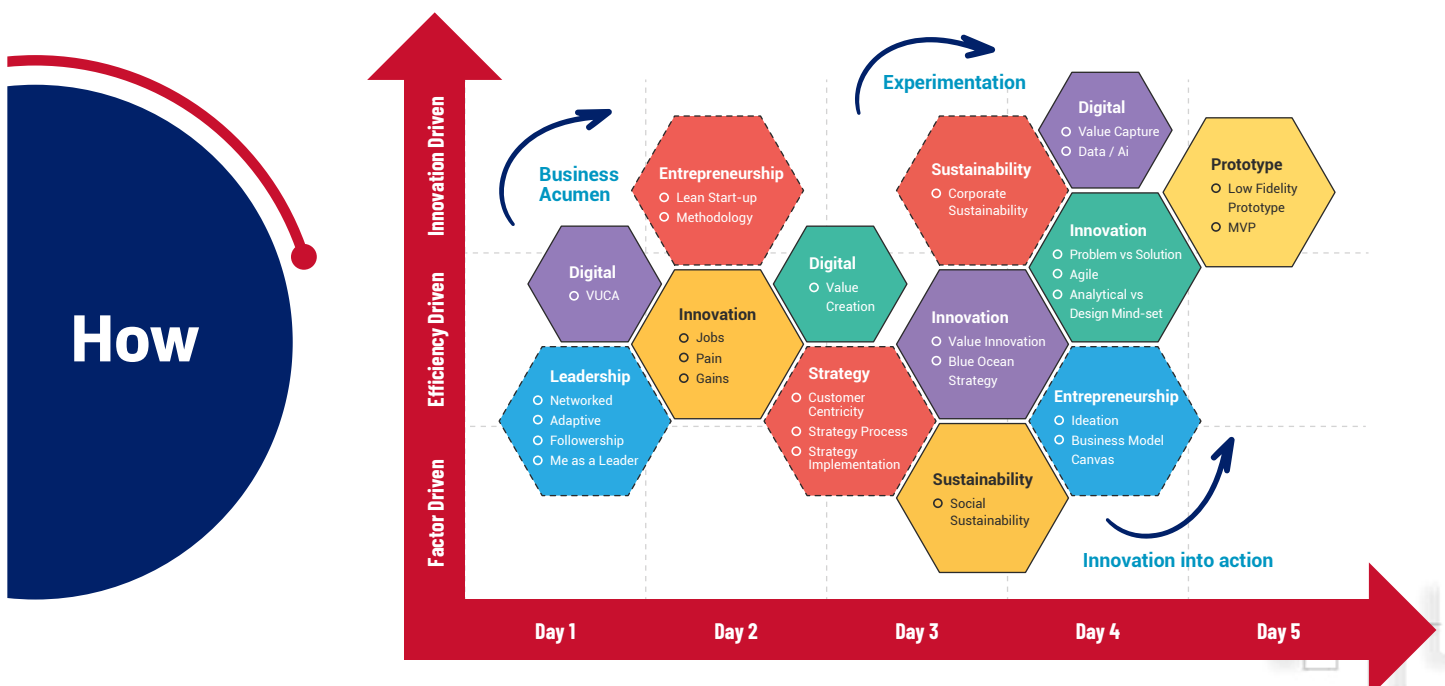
How

Innovation Driven

Efficiency Driven

Factor Driven

Business Acumen

Experimentation

Entrepreneurship
- Lean Start-up
- Methodology

Digital
- VUCA

Innovation
- Jobs
- Pain
- Gains

Leadership
- Networked
- Adaptive
- Followership
- Me as a Leader

Digital
- Value Creation

Strategy
- Customer Centricity
- Strategy Process
- Strategy Implementation

Sustainability
- Corporate Sustainability

Digital
- Value Capture
- Data / Ai

Innovation
- Value Innovation
- Blue Ocean Strategy

Sustainability
- Social Sustainability

Innovation
- Problem vs Solution
- Agile
- Analytical vs Design Mind-set

Entrepreneurship
- Ideation
- Business Model Canvas

Prototype
- Low Fidelity Prototype
- MVP

Innovation into action

Day 1

Day 2

Day 3

Day 4

Day 5